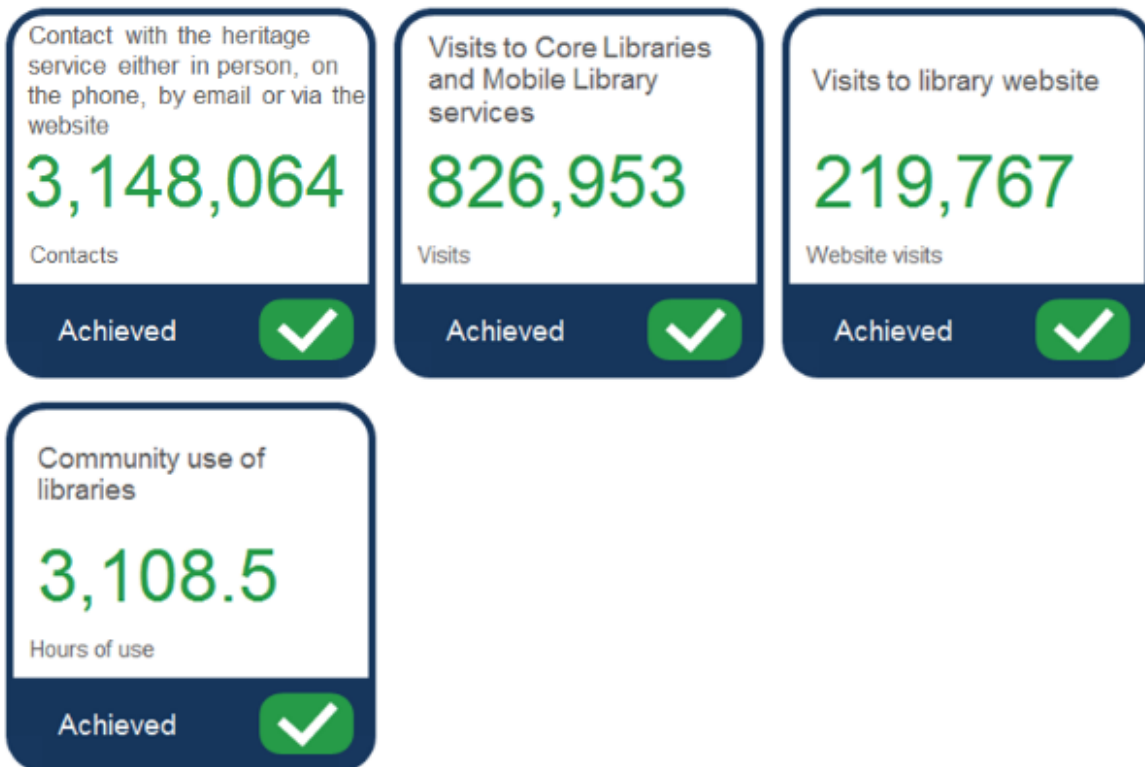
Contact with the heritage service either in person, on the phone, by email or via the website

3,148,064

Contacts

Achieved

Visits to Core Libraries and Mobile Library services

826,953

Visits

Achieved

Visits to library website

219,767

Website visits

Achieved

Community use of libraries

3,108.5

Hours of use

Achieved